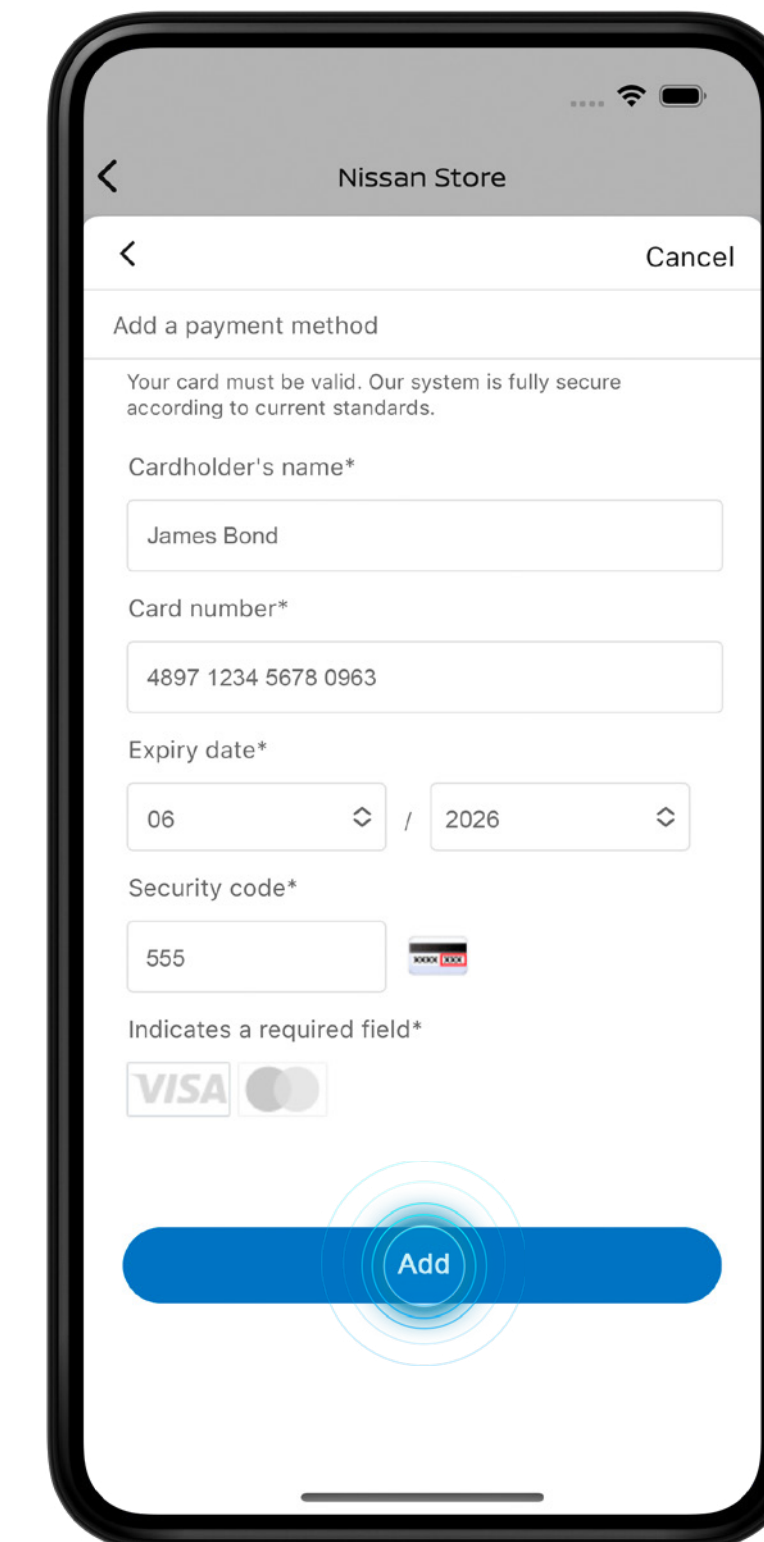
Nissan Store

Cancel

Add a payment method

Your card must be valid. Our system is fully secure according to current standards.

Cardholder's name*

James Bond

Card number*

4897 1234 5678 0963

Expiry date*

06 / 2026

Security code*

555

XXXX XXX

Indicates a required field*

VISA

Add